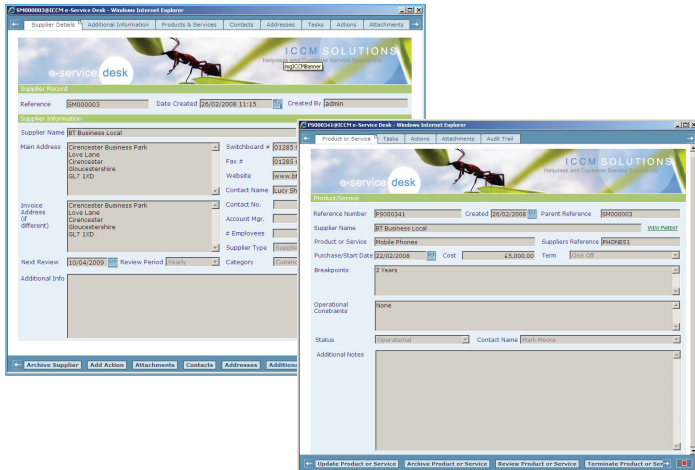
SM000003@ICCM e-Service Desk - Windows Internet Explorer

Supplier Details | Additional Information | Products & Services | Contacts | Addresses | Tasks | Actions | Attachments

e-service desk

ICCM SOLUTIONS
Helpdesk and Customer Service Specialists
imgICCMBanner

Supplier Record

Reference SM000003 Date Created 26/02/2008 11:15 Created By admin

Supplier Information

Supplier Name BT Business Local

Main Address Cirencester Business Park Love Lane Cirencester Gloucestershire GL7 1XD

Switchboard # 01285
Fax # 01285
Website www.bt
Contact Name Lucy Sh

Invoice Address (if different) Cirencester Business Park Love Lane Cirencester Gloucestershire GL7 1XD

Contact No.
Account Mgr.
# Employees
Supplier Type Supplie

Next Review 10/04/2009 Review Period Yearly Category Comm

Additional Info

Archive Supplier | Add Action | Attachments | Contacts | Addresses | Additio

PS000341@ICCM e-Service Desk - Windows Internet Explorer

Product or Service | Tasks | Actions | Attachments | Audit Trail

e-service desk

ICCM SOLUTIONS
Helpdesk and Customer Service Specialists

Product/Service

Reference Number PS000341 Created 26/02/2008 Parent Reference SM000003

Supplier Name BT Business Local View Parent

Product or Service Mobile Phones Suppliers Reference PHONES1

Purchase/Start Date 22/02/2008 Cost £5,000.00 Term One Off

Breakpoints 2 Years

Operational Constraints None

Status Operational Contact Name Mark Moore

Additional Notes

Update Product or Service | Archive Product or Service | Review Product or Service | Terminate Product or Se